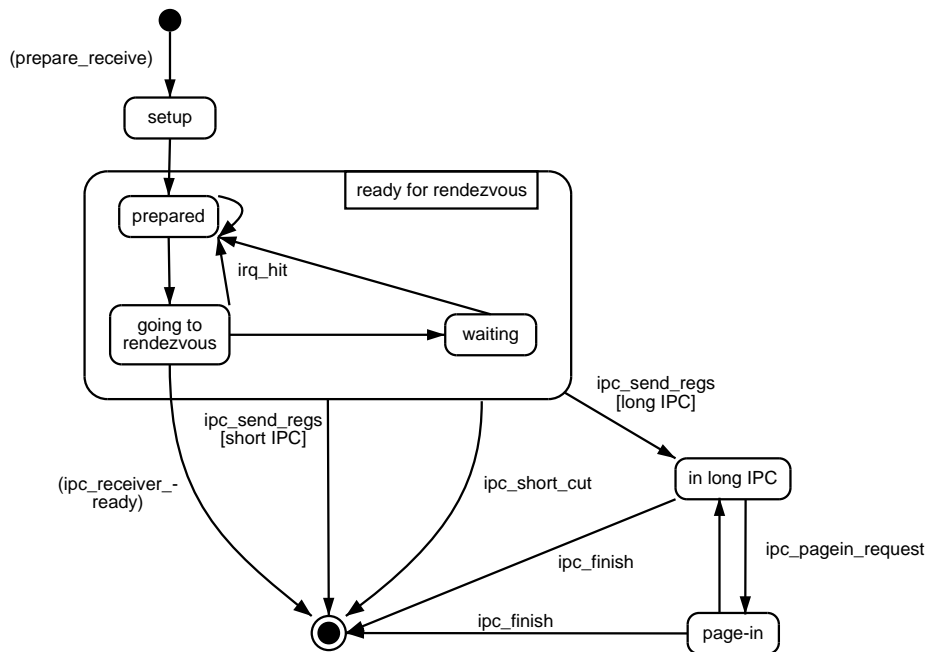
(prepare_receive)

setup

ready for rendezvous

prepared

irq_hit

going to rendezvous

waiting

ipc_send_regs
[long IPC]

ipc_send_regs
[short IPC]

(ipc_receiver_-
ready)

ipc_short_cut

in long IPC

ipc_finish

ipc_pagein_request

ipc_finish

page-in